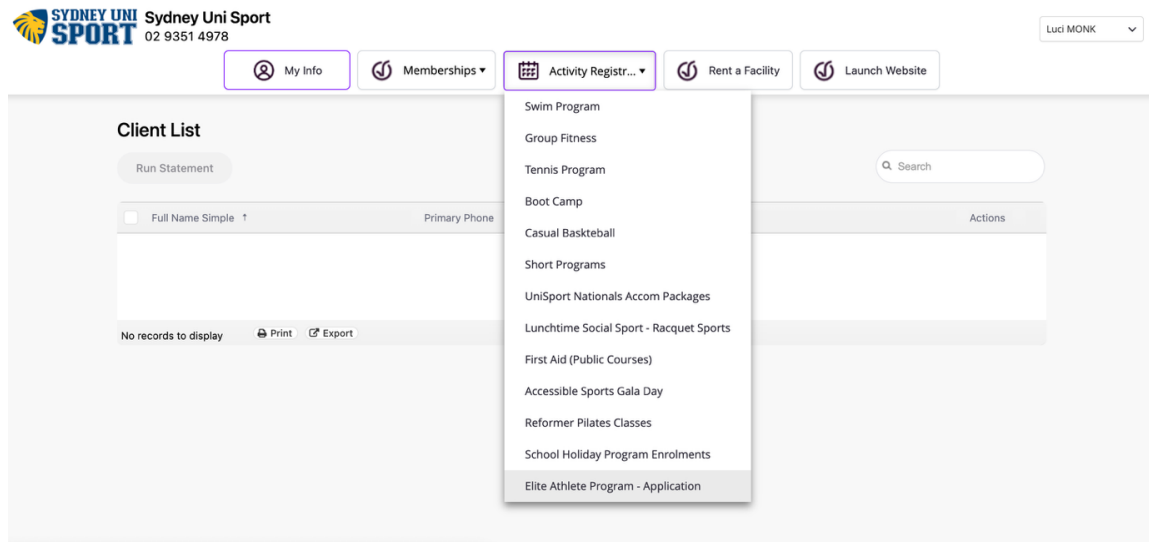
SYDNEY UNI SPORT Sydney Uni Sport
02 9351 4978

Luci MONK

My Info
Memberships ▾
Activity Registr... ▾
Rent a Facility
Launch Website

Client List

Run Statement

Search

| Full Name Simple ↑ | Primary Phone | Actions |
|---|---|---|

No records to display Print Export

Swim Program
Group Fitness
Tennis Program
Boot Camp
Casual Baskteball
Short Programs
UniSport Nationals Accom Packages
Lunchtime Social Sport - Racquet Sports
First Aid (Public Courses)
Accessible Sports Gala Day
Reformer Pilates Classes
School Holiday Program Enrolments
Elite Athlete Program - Application